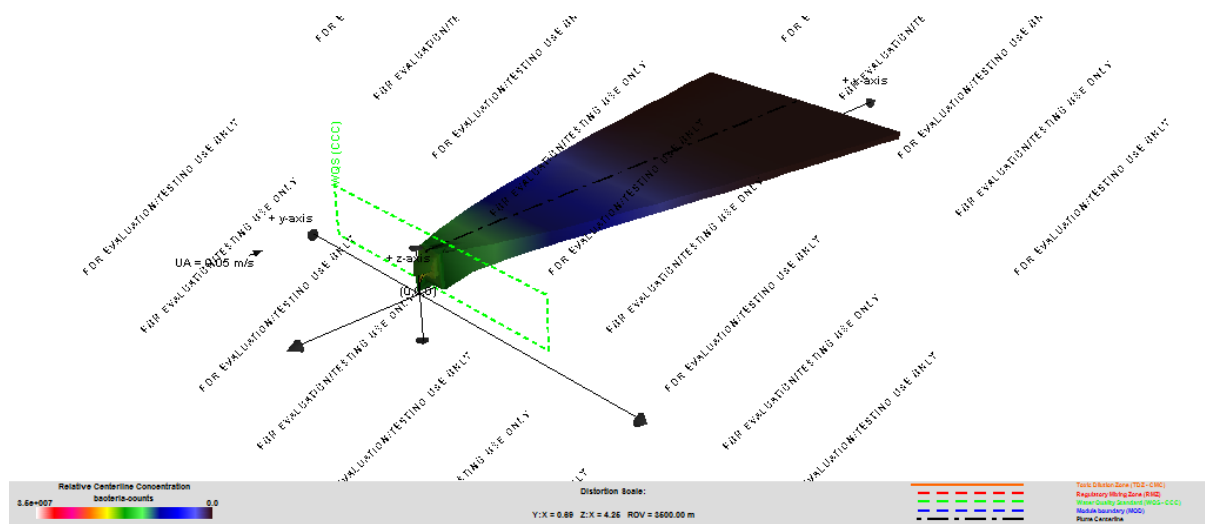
FOR E
FOR EVALUATION/TE
FOR EVALUATION/TESTING USE ONLY
FOR EVALUATION/TESTING USE ONLY
FOR EVALUATION/TESTING USE ONLY
FOR EVALUATION/TESTING USE ONLY
FOR EVALUATION/TESTING USE ONLY
FOR EVALUATION/TESTING USE ONLY
FOR EVALUATION/TESTING USE ONLY
FOR EVALUATION/TESTING USE ONLY
FOR EVALUATION/TESTING USE ONLY
FOR EVALUATION/TESTING USE ONLY
FOR EVALUATION/TESTING USE ONLY
FOR EVALUATION/TESTING USE ONLY
FOR EVALUATION/TESTING USE ONLY
FOR EVALUATION/TESTING USE ONLY
FOR EVALUATION/TESTING USE ONLY
FOR EVALUATION/TESTING USE ONLY
EVALUATION/TESTING USE ONLY
EVALUATION/TESTING USE ONLY
EVALUATION/TESTING USE ONLY
ONLY
+ x-axis
WQS (CCC)
+ y-axis
UA = 0.05 m/s
+ z-axis
(0,0,0)

Relative Centerline Concentration
bacteria-counts
3.5e+007
0.0

Distortion Scale:
Y:X = 0.89 Z:X = 4.25 ROV = 3500.00 m

Toxic Dilution Zone (TDZ - CMC)
Regulatory Mixing Zone (RMZ)
Water Quality Standard (WQS - CCC)
Module boundary (MOD)
Plume Centerline